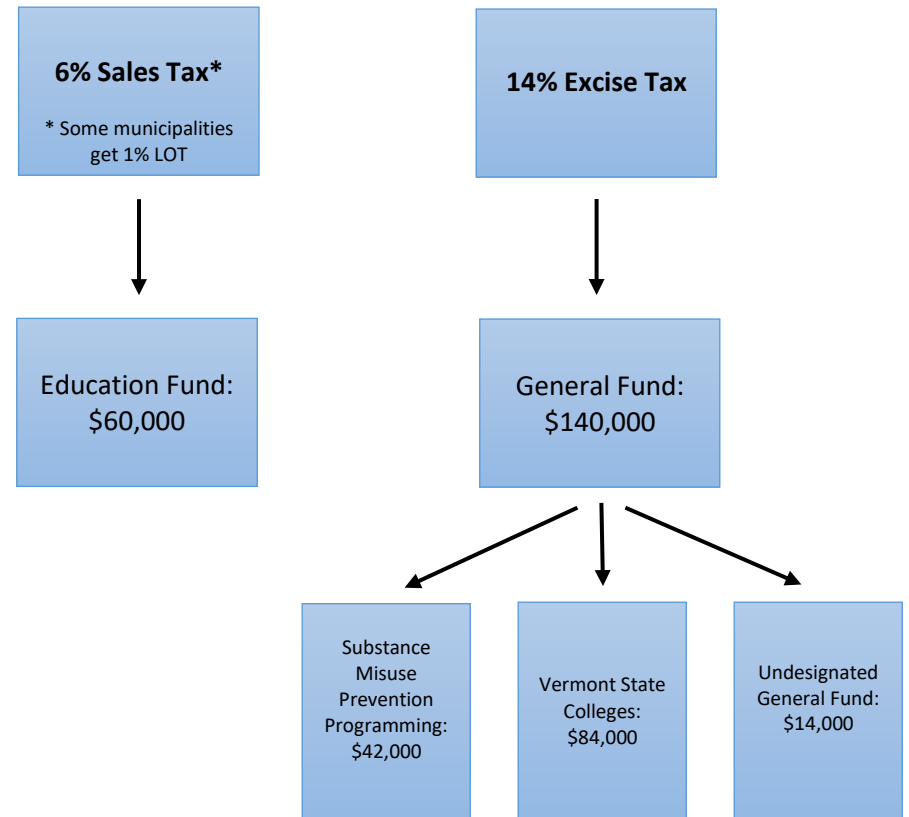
6% Sales Tax*

* Some municipalities get 1% LOT

14% Excise Tax

Education Fund: $60,000

General Fund: $140,000

Substance Misuse Prevention Programming: $42,000

Vermont State Colleges: $84,000

Undesignated General Fund: $14,000